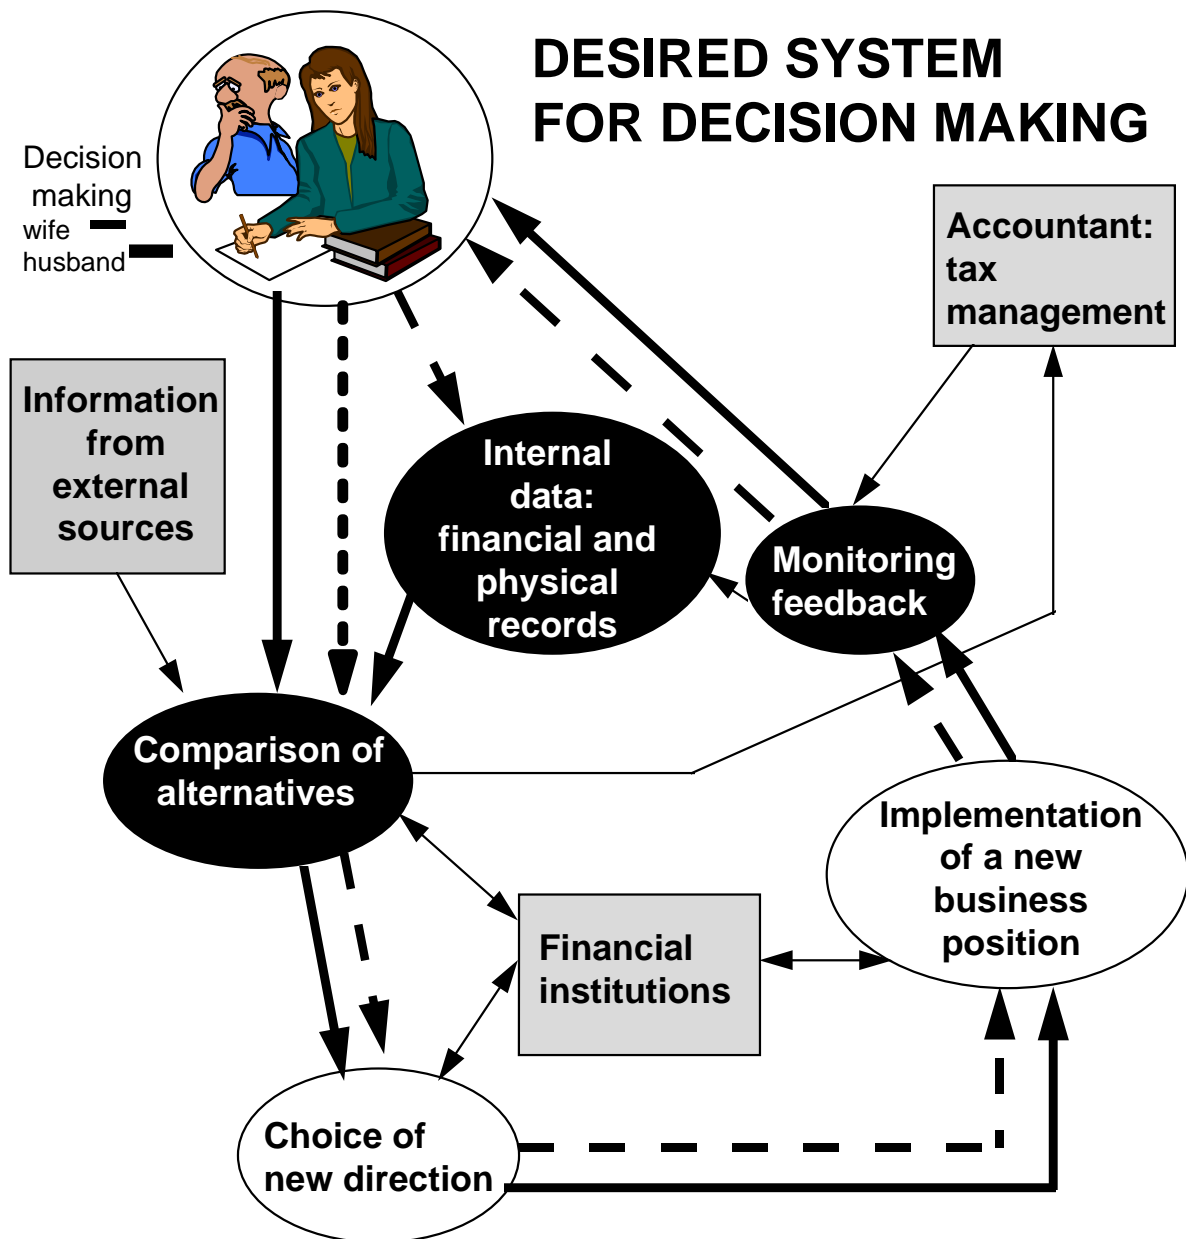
DESIRED SYSTEM FOR DECISION MAKING

Decision making
wife
husband

Accountant: tax management

Information from external sources

Internal data: financial and physical records

Monitoring feedback

Comparison of alternatives

Implementation of a new business position

Financial institutions

Choice of new direction